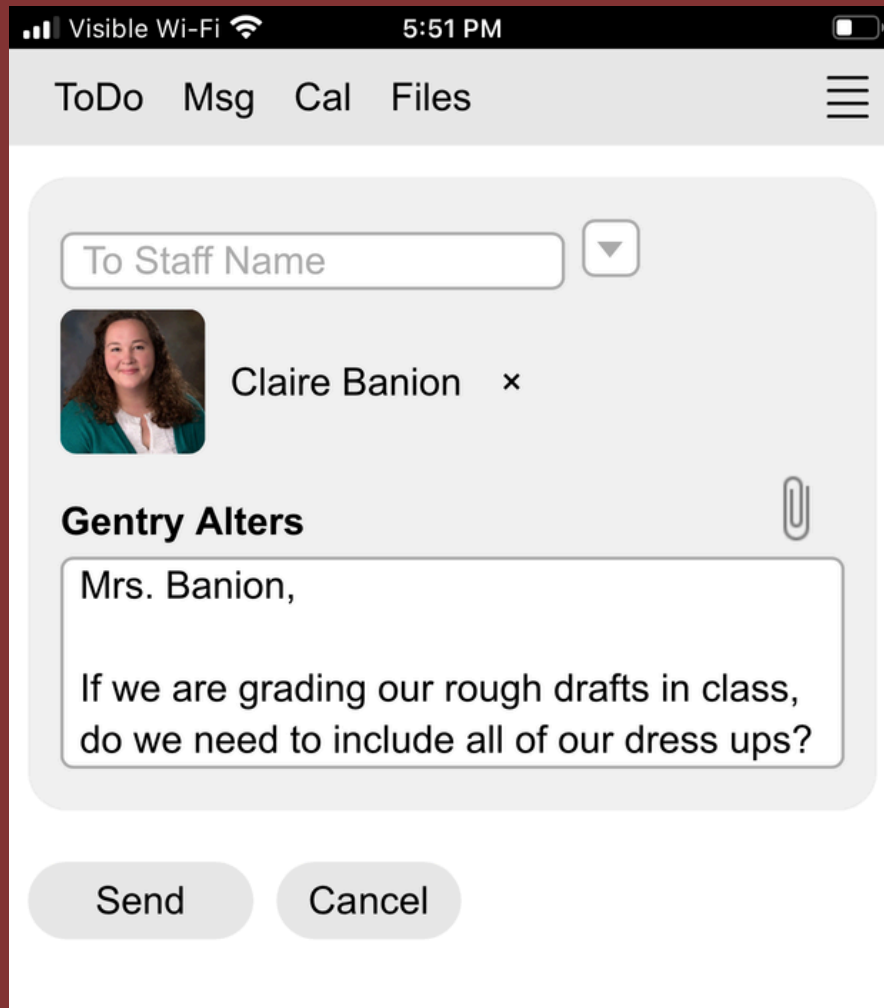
Visible Wi-Fi 5:51 PM

ToDo Msg Cal Files

To Staff Name

Claire Banion ×

Gentry Alters

Mrs. Banion,

If we are grading our rough drafts in class, do we need to include all of our dress ups?

Send Cancel